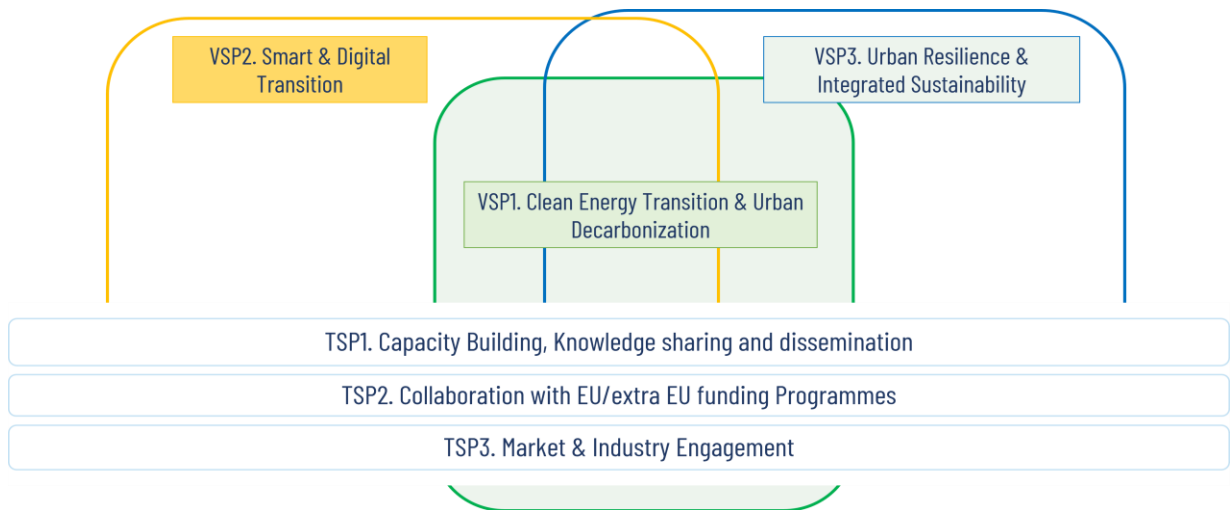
VSP2. Smart & Digital Transition

VSP3. Urban Resilience & Integrated Sustainability

VSP1. Clean Energy Transition & Urban Decarbonization

TSP1. Capacity Building, Knowledge sharing and dissemination

TSP2. Collaboration with EU/extra EU funding Programmes

TSP3. Market & Industry Engagement